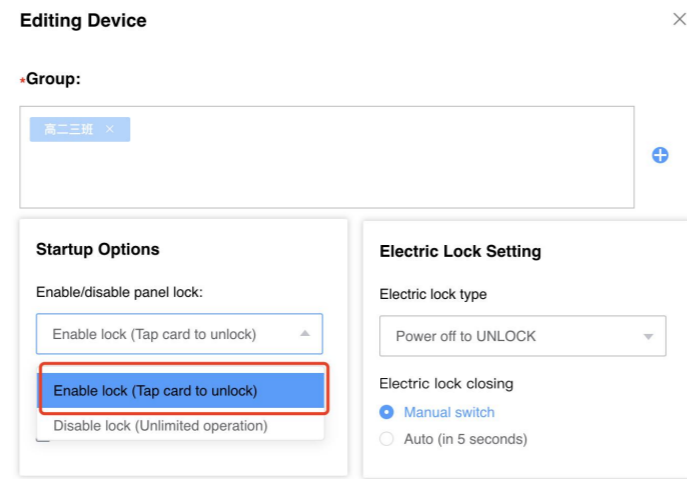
Editing Device

×

*Group:

高二三班 ×

Startup Options

Enable/disable panel lock:

Enable lock (Tap card to unlock)

Enable lock (Tap card to unlock)

Disable lock (Unlimited operation)

Electric Lock Setting

Electric lock type

Power off to UNLOCK

Electric lock closing

Manual switch

Auto (in 5 seconds)